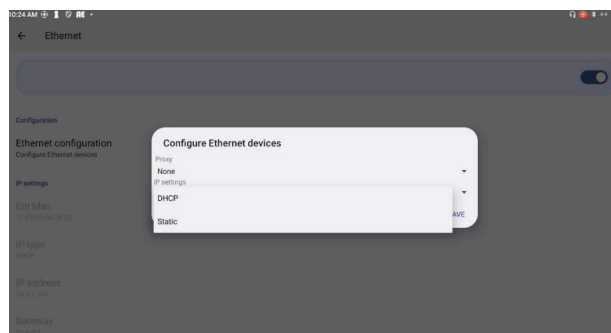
10:24 AM

← Ethernet

Configuration

Ethernet configuration
Configure Ethernet devices

IP settings

Eth Mac
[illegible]

IP type
DHCP

IP address
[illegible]

Gateway

Configure Ethernet devices

Proxy
None

IP settings
DHCP
Static

AVE